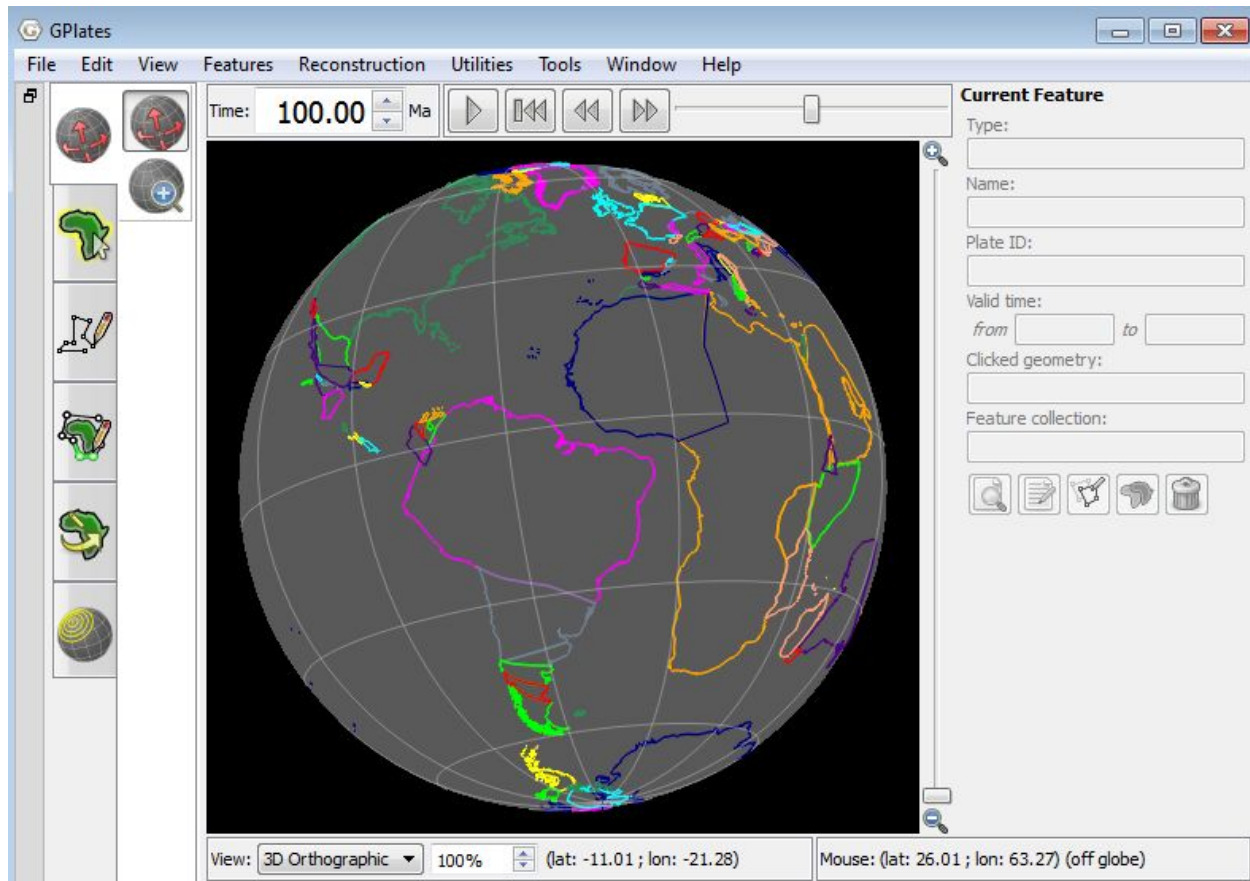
GPlates

File Edit View Features Reconstruction Utilities Tools Window Help

Time: 100.00 Ma

Current Feature

Type:

Name:

Plate ID:

Valid time:

from to

Clicked geometry:

Feature collection:

View: 3D Orthographic 100% (lat: -11.01 ; lon: -21.28)

Mouse: (lat: 26.01 ; lon: 63.27) (off globe)